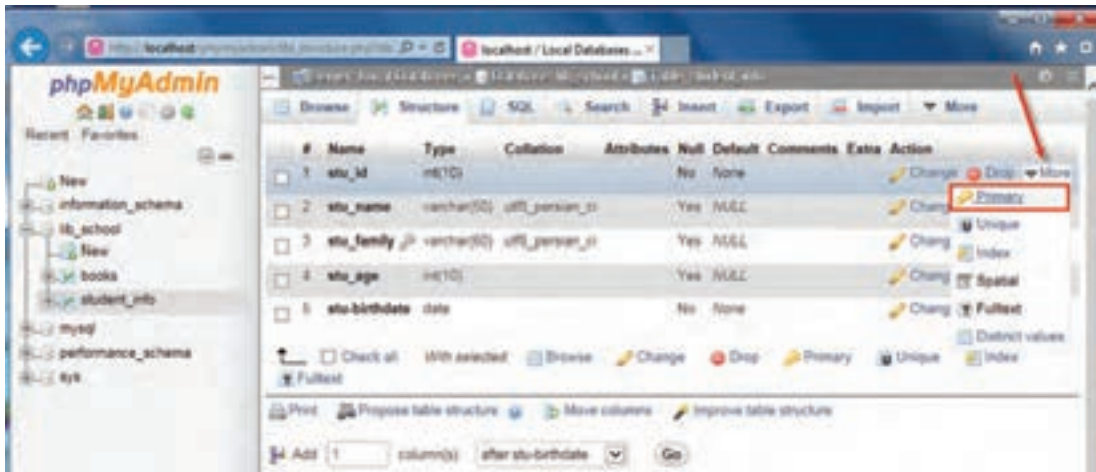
http://localhost/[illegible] localhost / Local Databases ... ×

phpMyAdmin

Recent Favorites

New
information_schema
lib_school
New
books
student_info
mysql
performance_schema
sys

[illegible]

Browse Structure SQL Search Insert Export Import More

| # | Name | Type | Collation | Attributes | Null | Default | Comments | Extra | Action |
|---|---|---|---|---|---|---|---|---|---|
| 1 | stu_id | int(10) | | | No | None | | | Change Drop More |
| 2 | stu_name | varchar(50) | utf8_persian_ci | | Yes | NULL | | | Chang |
| 3 | stu_family | varchar(50) | utf8_persian_ci | | Yes | NULL | | | Chang |
| 4 | stu_age | int(10) | | | Yes | NULL | | | Chang |
| 5 | stu-birthdate | date | | | No | None | | | Chang |

Primary
Unique
Index
Spatial
Fulltext
Distinct values

Check all With selected: Browse Change Drop Primary Unique Index Fulltext

Print Propose table structure Move columns Improve table structure

Add 1 column(s) after stu-birthdate Go